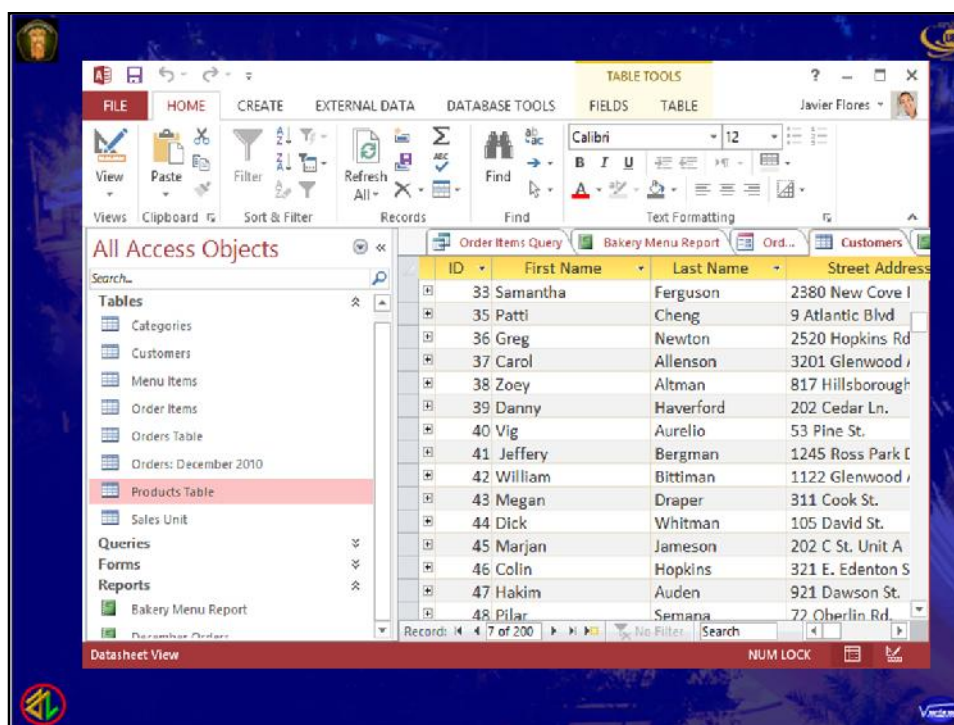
TABLE TOOLS

FILE HOME CREATE EXTERNAL DATA DATABASE TOOLS FIELDS TABLE

Javier Flores

View Paste Filter Refresh All Find Calibri 12

Views Clipboard Sort & Filter Records Find Text Formatting

All Access Objects

Search...

Tables

Categories

Customers

Menu Items

Order Items

Orders Table

Orders: December 2010

Products Table

Sales Unit

Queries

Forms

Reports

Bakery Menu Report

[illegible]

Order Items Query | Bakery Menu Report | Ord... | Customers

| ID | First Name | Last Name | Street Address |
|---|---|---|---|
| 33 | Samantha | Ferguson | 2380 New Cove I |
| 35 | Patti | Cheng | 9 Atlantic Blvd |
| 36 | Greg | Newton | 2520 Hopkins Rd |
| 37 | Carol | Allenson | 3201 Glenwood |
| 38 | Zoey | Altman | 817 Hillsborough |
| 39 | Danny | Haverford | 202 Cedar Ln. |
| 40 | Vig | Aurelio | 53 Pine St. |
| 41 | Jeffery | Bergman | 1245 Ross Park |
| 42 | William | Bittiman | 1122 Glenwood |
| 43 | Megan | Draper | 311 Cook St. |
| 44 | Dick | Whitman | 105 David St. |
| 45 | Marjan | Jameson | 202 C St. Unit A |
| 46 | Colin | Hopkins | 321 E. Edenton S |
| 47 | Hakim | Auden | 921 Dawson St. |
| 48 | Pilar | Semana | 72 Oberlin Rd. |

Record: 7 of 200 No Filter Search

Datasheet View NUM LOCK